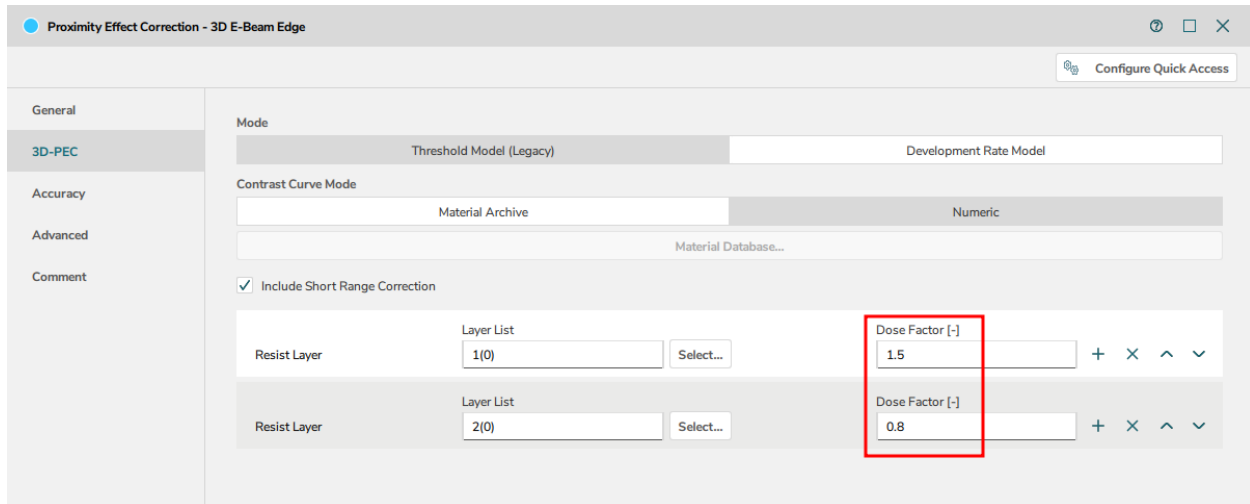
Proximity Effect Correction - 3D E-Beam Edge

Configure Quick Access

General

3D-PEC

Accuracy

Advanced

Comment

Mode

Threshold Model (Legacy)

Development Rate Model

Contrast Curve Mode

Material Archive

Numeric

Material Database...

Include Short Range Correction

Resist Layer

Layer List

1(0)

Select...

Dose Factor [-]

1.5

Resist Layer

Layer List

2(0)

Select...

Dose Factor [-]

0.8